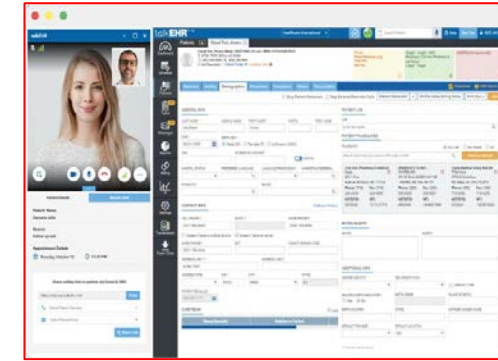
talkEHR

talkEHR

Patient Name

General Info

Reason

Follow up visit

Appointment Details

Monday, October 15 10:30 AM

Share calling link to patient via Email & SMS

Send

Send Invite

Demographics

GENERAL INFO

CONTACT INFO

PATIENT LINK

PAYMENT PREFERENCE

INSURANCE

ADDITIONAL INFO

CUSTOM

Patients

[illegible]